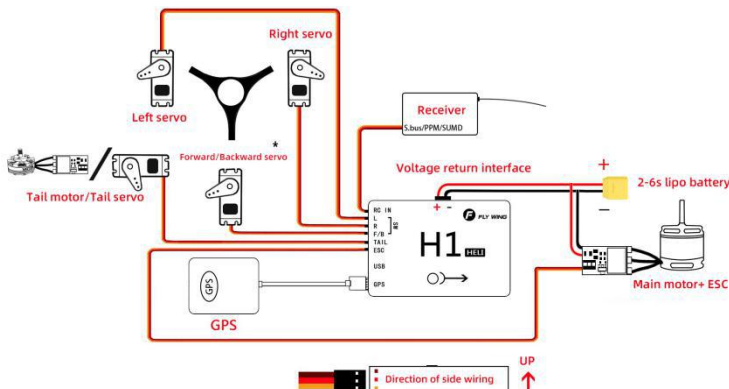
Right servo

Left servo

*

Forward/Backward servo

Receiver

S.bus/PPM/SUMD

Tail motor/Tail servo

Voltage return interface

+

2-6s lipo battery

+ -

−

RC IN

L

R

F/B

TAIL

ESC

USB

GPS

FLY WING

H1 HELI

GPS

GPS

Main motor+ ESC

UP

Direction of side wiring